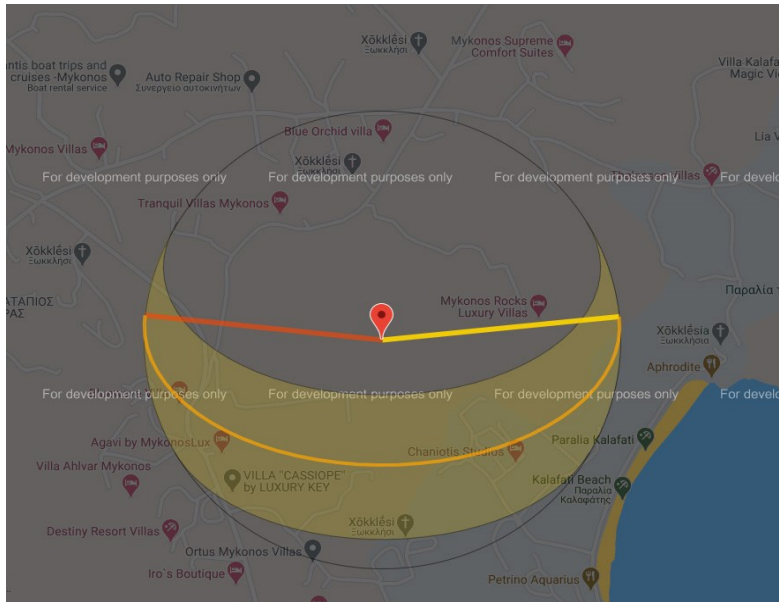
Xòkklēsi
Ξωκκλήσι
Mykonos Supreme Comfort Suites
ntis boat trips and cruises -Mykonos
Boat rental service
Auto Repair Shop
Συνεργείο αυτοκινήτων
Villa Kalaf
Magic Vi
Blue Orchid villa
Lia V
Mykonos Villas
Xòkklēsi
For development purposes only
For development purposes only
For development purposes only
For devel
Villas
Tranquil Villas Mykonos
Xòkklēsi
Ξωκκλήσι
ΑΤΑΠΙΟΣ
ΡΑΣ
Παραλία
Mykonos Rocks Luxury Villas
Xòkklēsia
Ξωκκλήσια
Aphrodite
For development purposes only
For development purposes only
For development purposes only
For devel
Agavi by MykonosLux
Chaniotis Studios
Paralia Kalafati
Villa Ahlvar Mykonos
VILLA "CASSIOPE" by LUXURY KEY
Kalafati Beach
Παραλία Καλαφάτης
Destiny Resort Villas
Xòkklēsi
Ξωκκλήσι
Ortus Mykonos Villas
Iro`s Boutique
Petrino Aquarius